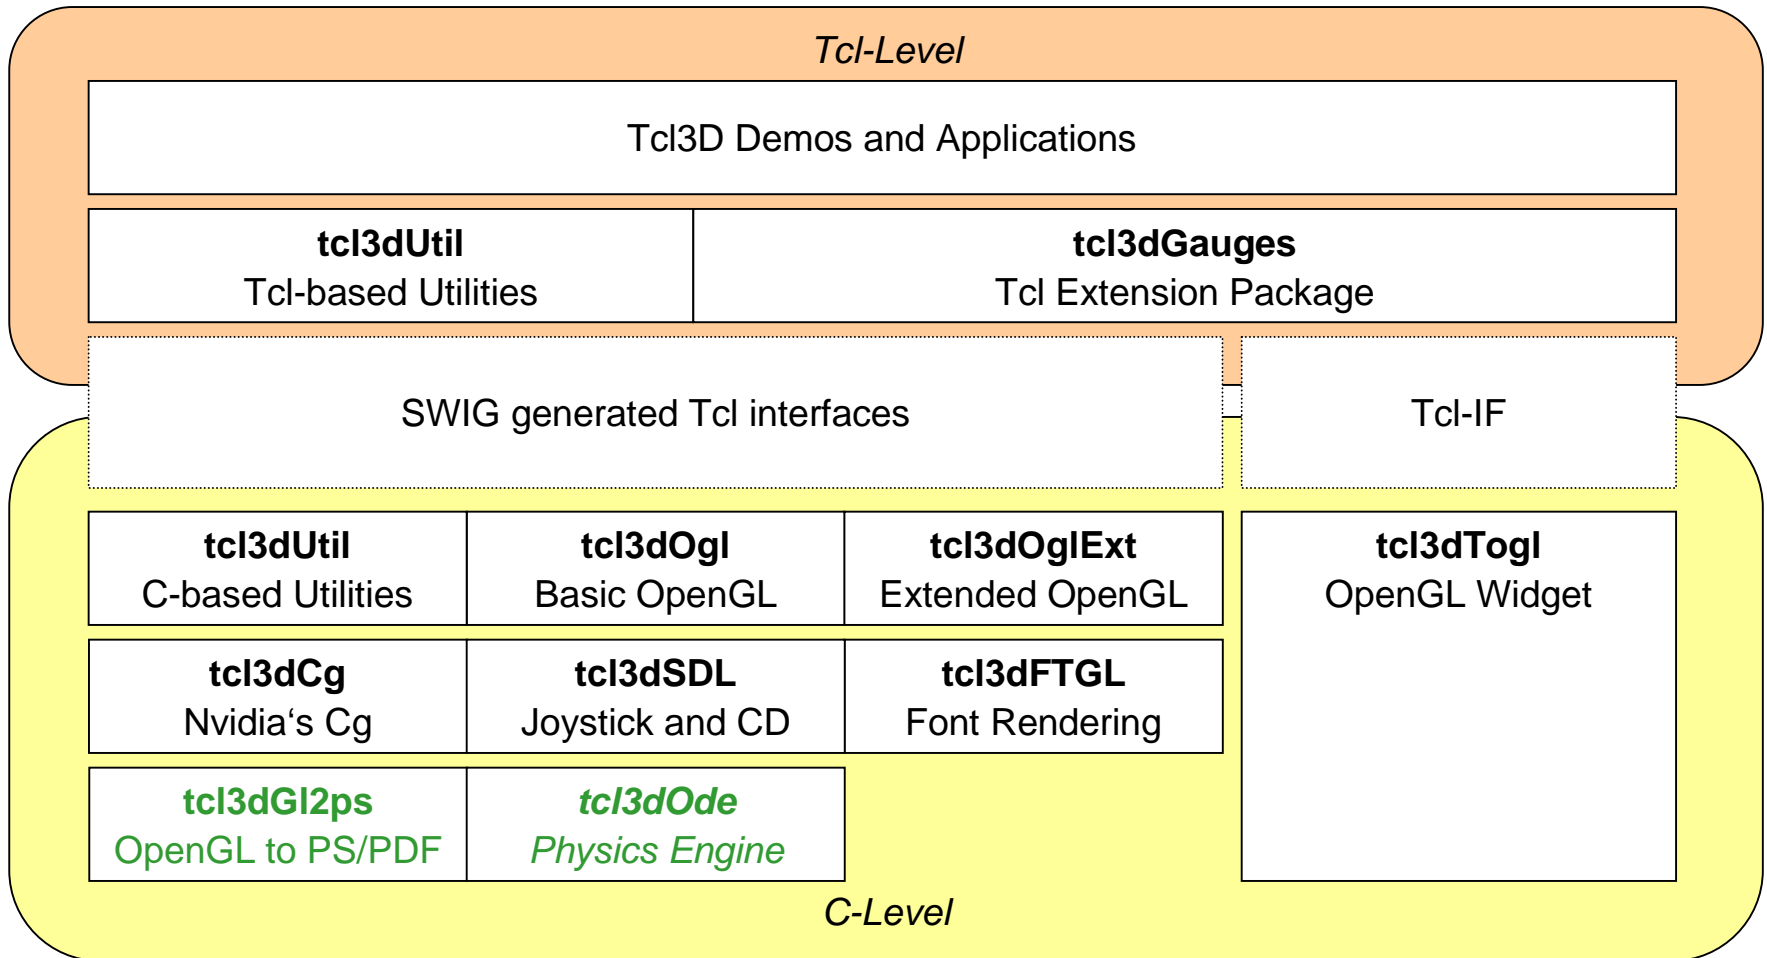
Tcl-Level

Tcl3D Demos and Applications

tcl3dUtil
Tcl-based Utilities

tcl3dGauges
Tcl Extension Package

SWIG generated Tcl interfaces

Tcl-IF

tcl3dUtil
C-based Utilities

tcl3dOgl
Basic OpenGL

tcl3dOglExt
Extended OpenGL

tcl3dTogl
OpenGL Widget

tcl3dCg
Nvidia‘s Cg

tcl3dSDL
Joystick and CD

tcl3dFTGL
Font Rendering

tcl3dGl2ps
OpenGL to PS/PDF

tcl3dOde
Physics Engine

C-Level